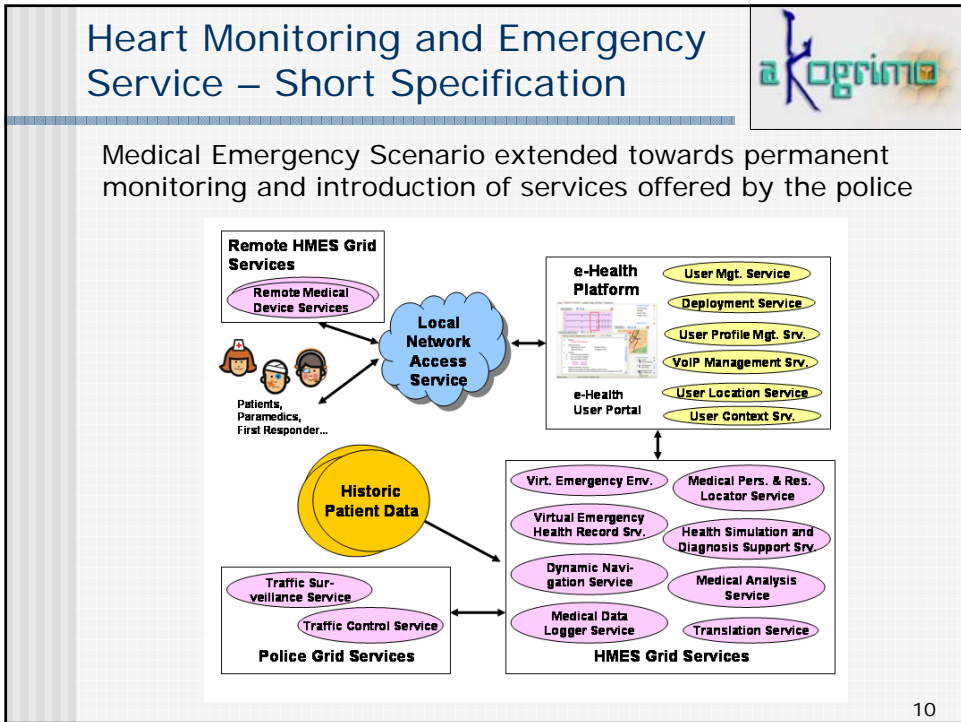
Heart Monitoring and Emergency Service – Short Specification

akogrimo

Medical Emergency Scenario extended towards permanent monitoring and introduction of services offered by the police

Remote HMES Grid Services

Remote Medical Device Services

Local Network Access Service

Patients, Paramedics, First Responder...

e-Health Platform

e-Health User Portal

User Mgt. Service

Deployment Service

User Profile Mgt. Srv.

VoIP Management Srv.

User Location Service

User Context Srv.

Historic Patient Data

Virt. Emergency Env.

Medical Pers. & Res. Locator Service

Virtual Emergency Health Record Srv.

Health Simulation and Diagnosis Support Srv.

Dynamic Navigation Service

Medical Analysis Service

Medical Data Logger Service

Translation Service

HMES Grid Services

Traffic Surveillance Service

Traffic Control Service

Police Grid Services

10